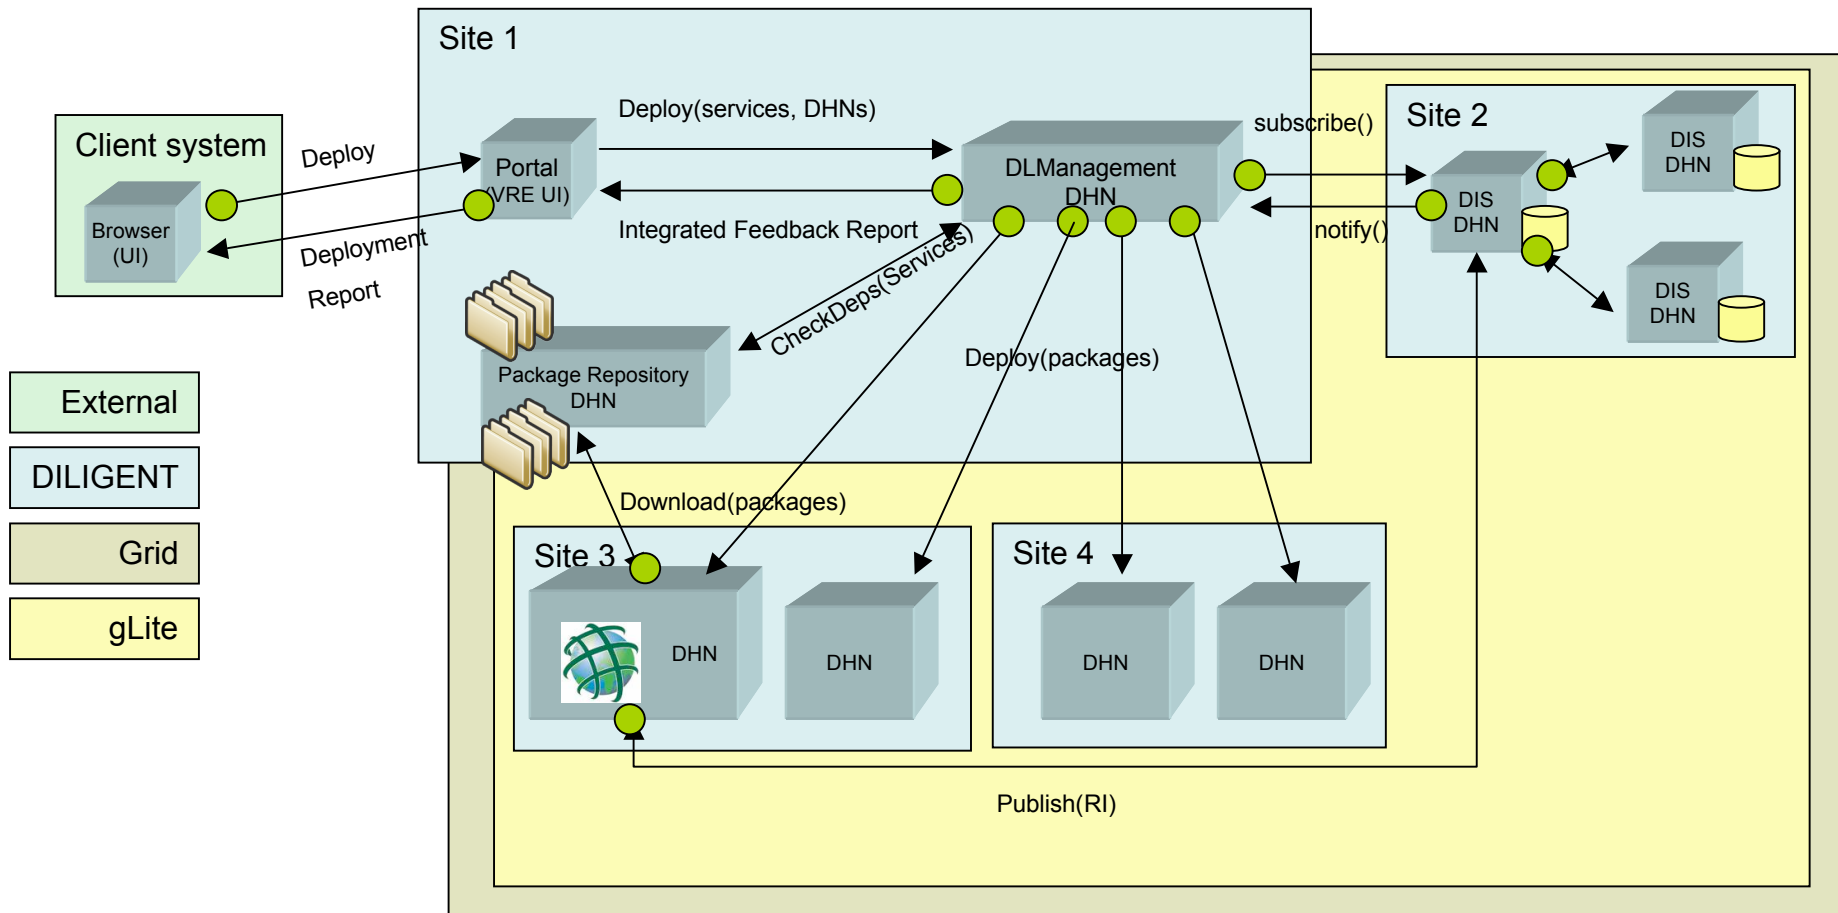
Site 1

Client system

Browser (UI)

Deploy

Deployment Report

Portal (VRE UI)

Deploy(services, DHNs)

Integrated Feedback Report

DLManagement DHN

subscribe()

notify()

Site 2

DIS DHN

DIS DHN

DIS DHN

Package Repository DHN

CheckDeps(Services)

Deploy(packages)

Download(packages)

External

DILIGENT

Grid

gLite

Site 3

DHN

DHN

Site 4

DHN

DHN

Publish(RI)